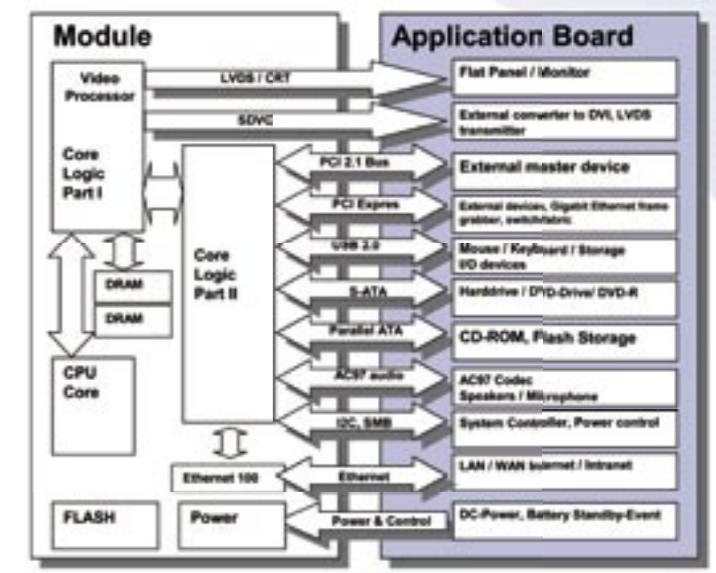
Module

Application Board

Video Processor

LVDS / CRT

Flat Panel / Monitor

SDVC

External converter to DVI, LVDS transmitter

Core Logic Part I

PCI 2.1 Bus

External master device

PCI Expres

External devices, Gigabit Ethernet frame grabber, switchfabric

USB 2.0

Mouse / Keyboard / Storage I/O devices

DRAM

DRAM

Core Logic Part II

S-ATA

Harddrive / DVD-Drive/ DVD-R

Parallel ATA

CD-ROM, Flash Storage

CPU Core

AC97 audio

AC97 Codec Speakers / Microphone

I2C, SMB

System Controller, Power control

Ethernet 100

Ethernet

LAN / WAN Internet / Intranet

FLASH

Power

Power & Control

DC-Power, Battery Standby-Event